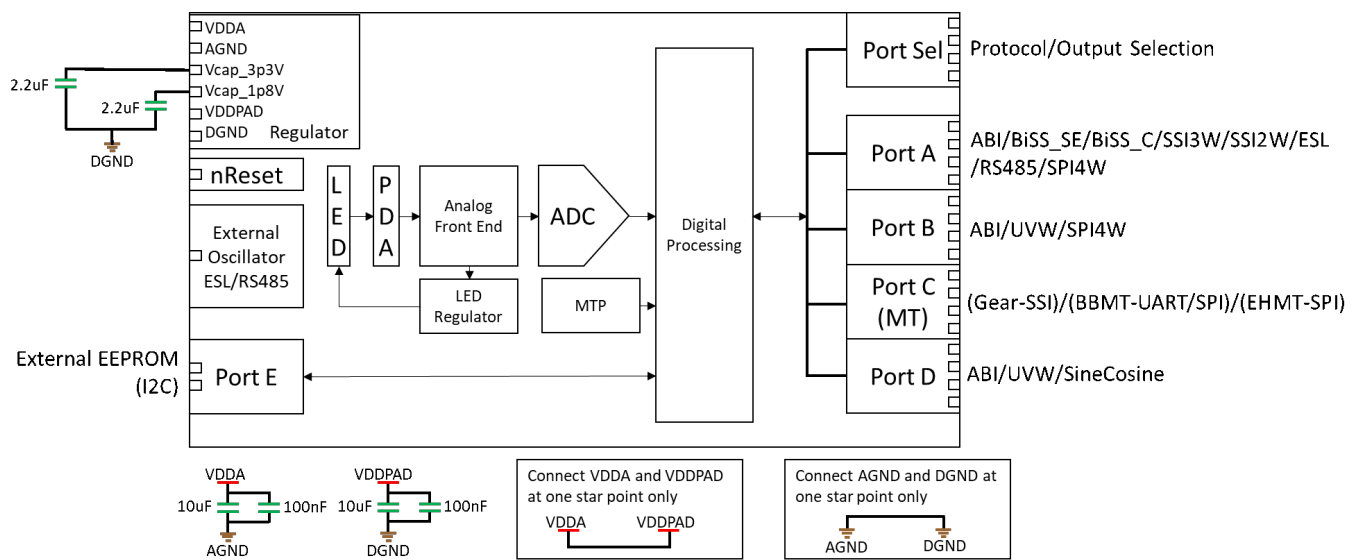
VDDA
AGND
Vcap_3p3V
Vcap_1p8V
VDDPAD
DGND
Regulator

2.2uF
2.2uF
DGND

nReset

External
Oscillator
ESL/RS485

L
E
D

P
D
A

Analog
Front End

ADC

LED
Regulator

MTP

Digital
Processing

External EEPROM
(I2C)

Port E

Port Sel
Protocol/Output Selection

Port A
ABI/BiSS_SE/BiSS_C/SSI3W/SSI2W/ESL
/RS485/SPI4W

Port B
ABI/UVW/SPI4W

Port C
(MT)
(Gear-SSI)/(BBMT-UART/SPI)/(EHMT-SPI)

Port D
ABI/UVW/SineCosine

VDDA
10uF
100nF
AGND

VDDPAD
10uF
100nF
DGND

Connect VDDA and VDDPAD
at one star point only
VDDA
VDDPAD

Connect AGND and DGND at
one star point only
AGND
DGND